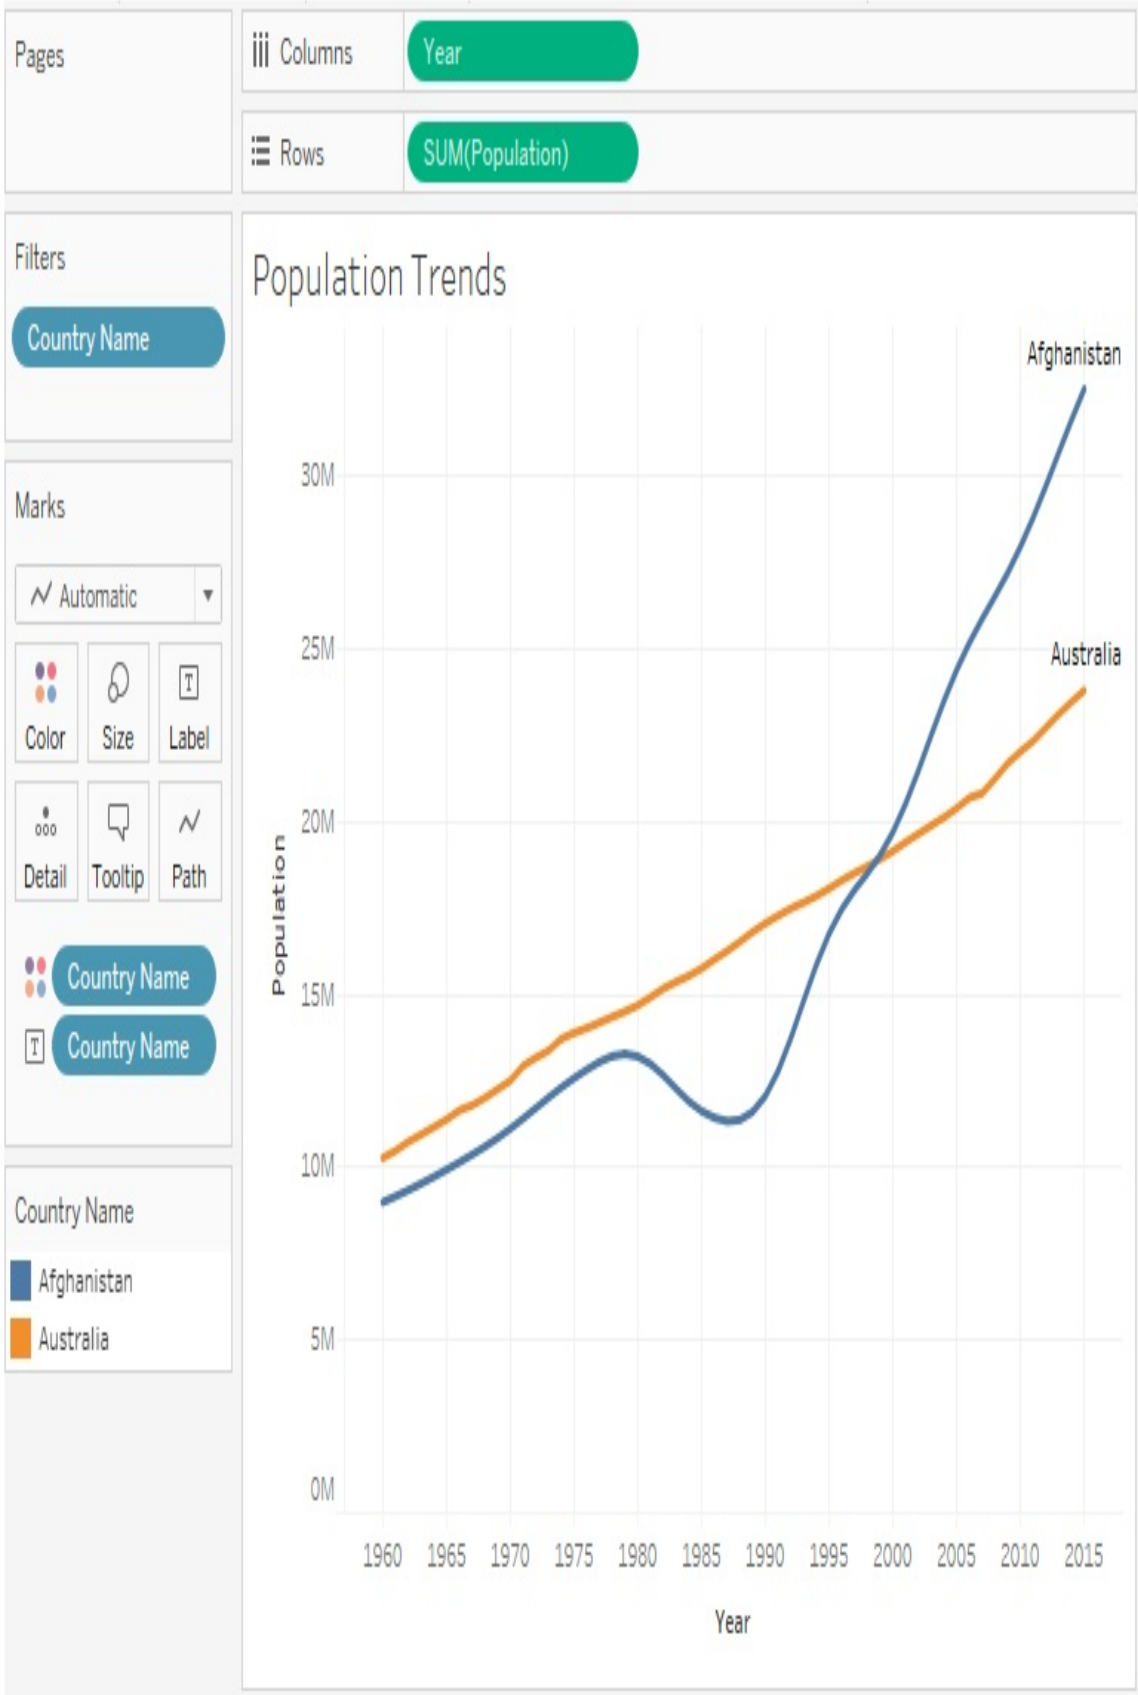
Pages

Columns Year

Rows SUM(Population)

Filters

Country Name

Marks

Automatic

Color Size Label

Detail Tooltip Path

Country Name

Country Name

Country Name

Afghanistan

Australia

Population Trends

Afghanistan

Australia

Population

30M

25M

20M

15M

10M

5M

0M

1960 1965 1970 1975 1980 1985 1990 1995 2000 2005 2010 2015

Year